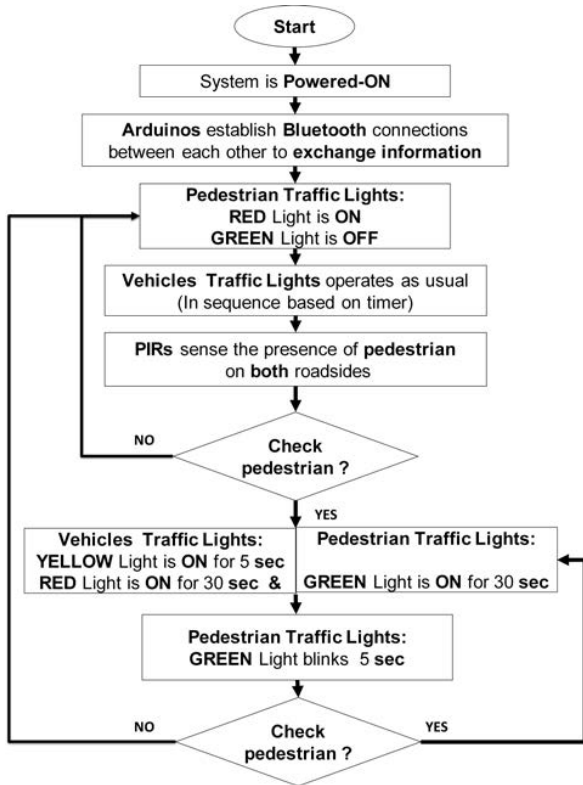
Start

System is Powered-ON

Arduinos establish Bluetooth connections between each other to exchange information

Pedestrian Traffic Lights:
RED Light is ON
GREEN Light is OFF

Vehicles Traffic Lights operates as usual
(In sequence based on timer)

PIRs sense the presence of pedestrian on both roadsides

NO

Check pedestrian ?

YES

Vehicles Traffic Lights:
YELLOW Light is ON for 5 sec
RED Light is ON for 30 sec &

Pedestrian Traffic Lights:
GREEN Light is ON for 30 sec

Pedestrian Traffic Lights:
GREEN Light blinks 5 sec

NO

Check pedestrian ?

YES